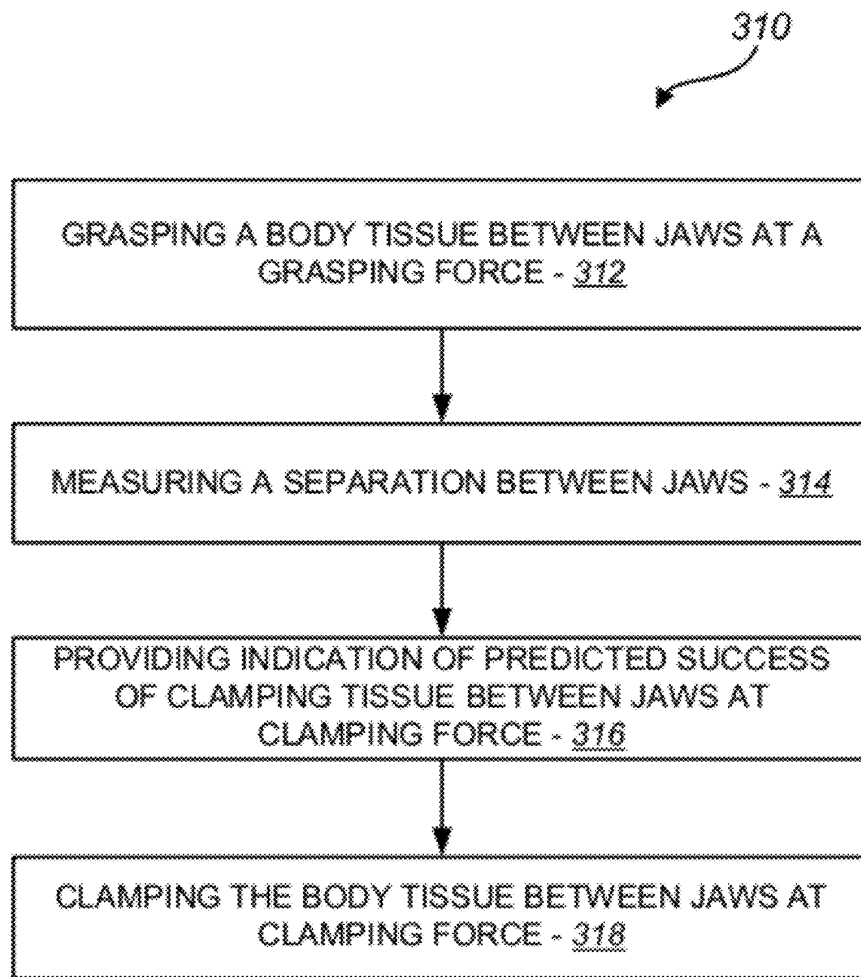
310

GRASPING A BODY TISSUE BETWEEN JAWS AT A GRASPING FORCE - 312

MEASURING A SEPARATION BETWEEN JAWS - 314

PROVIDING INDICATION OF PREDICTED SUCCESS OF CLAMPING TISSUE BETWEEN JAWS AT CLAMPING FORCE - 316

CLAMPING THE BODY TISSUE BETWEEN JAWS AT CLAMPING FORCE - 318